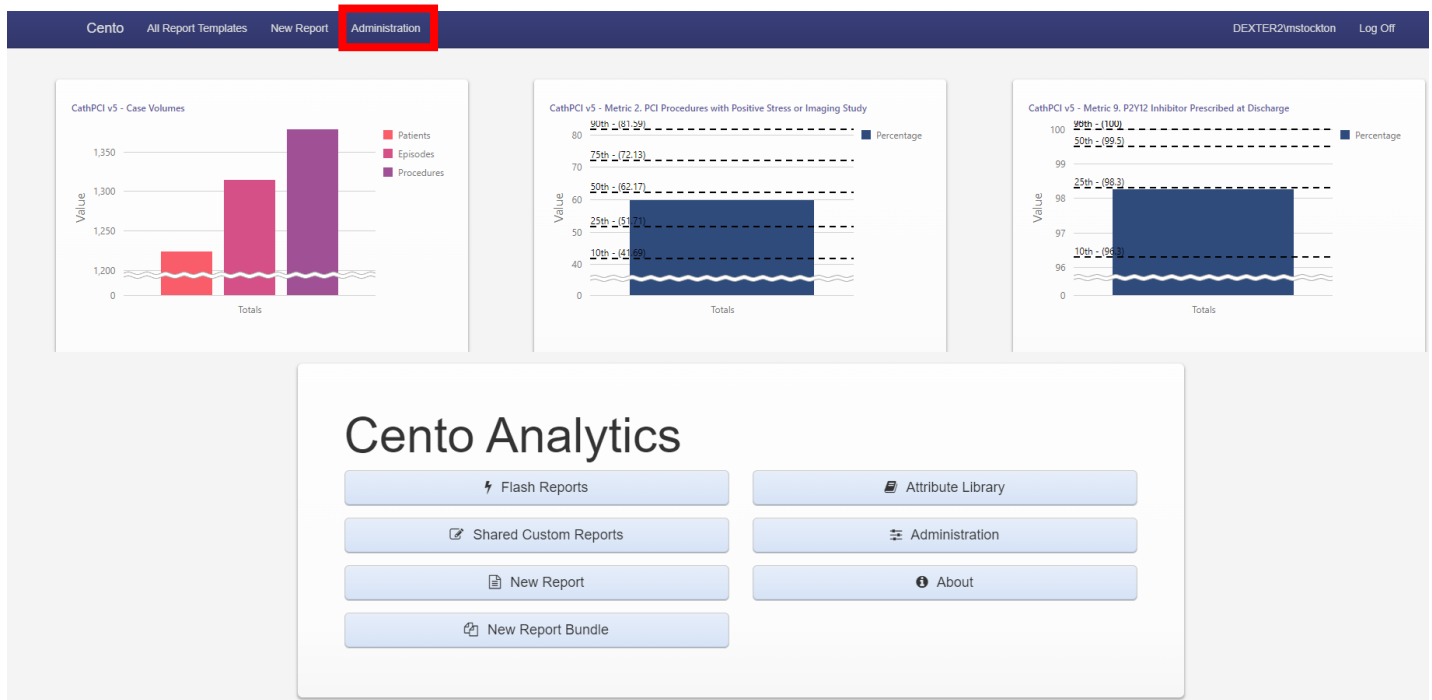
Cento All Report Templates New Report Administration DEXTER2\mstockton Log Off

CathPCI v5 - Case Volumes

Patients
Episodes
Procedures

1,350
1,300
1,250
1,200
0
Value
Totals

CathPCI v5 - Metric 2. PCI Procedures with Positive Stress or Imaging Study

Percentage

90th - (81.59)
75th - (72.13)
50th - (62.17)
25th - (51.71)
10th - (41.69)
80
70
60
50
40
0
Value
Totals

CathPCI v5 - Metric 9. P2Y12 Inhibitor Prescribed at Discharge

Percentage

90th - (100)
50th - (99.5)
25th - (98.3)
10th - (96.3)
100
99
98
97
96
0
Value
Totals

Cento Analytics

Flash Reports
Attribute Library
Shared Custom Reports
Administration
New Report
About
New Report Bundle